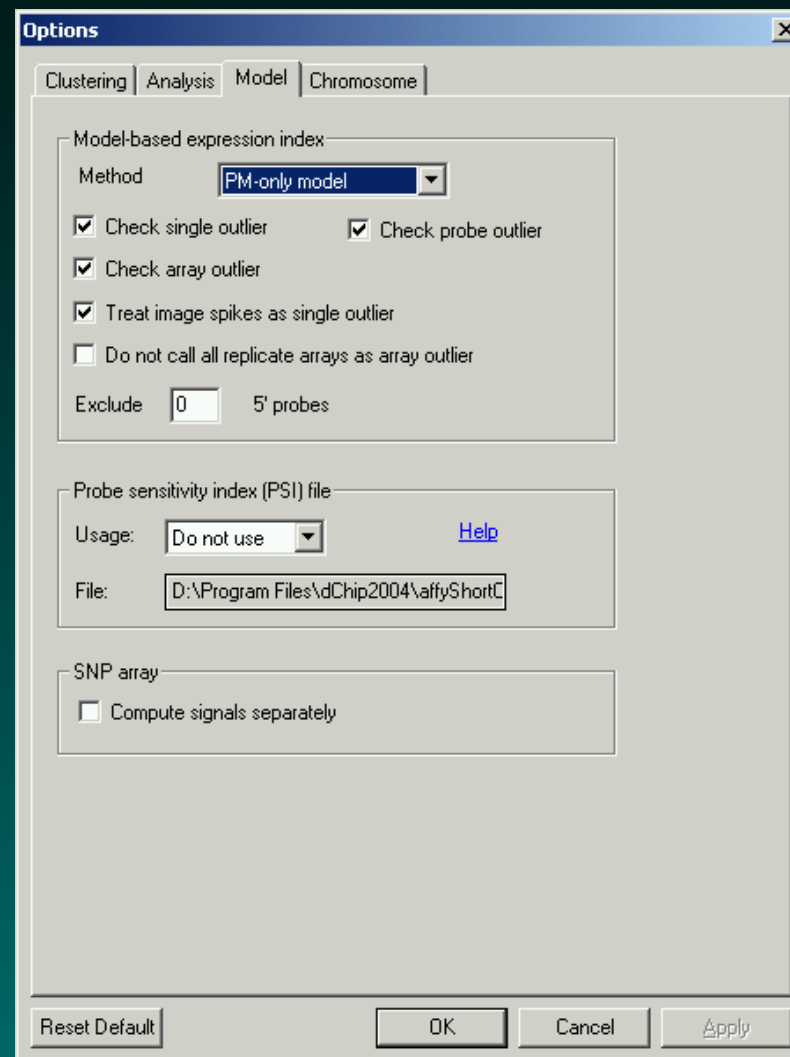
Options

Clustering | Analysis | Model | Chromosome

Model-based expression index

Method PM-only model

Check single outlier

Check probe outlier

Check array outlier

Treat image spikes as single outlier

Do not call all replicate arrays as array outlier

Exclude 0 5' probes

Probe sensitivity index (PSI) file

Usage: Do not use

Help

File: D:\Program Files\dChip2004\affyShortC

SNP array

Compute signals separately

Reset Default

OK

Cancel

Apply